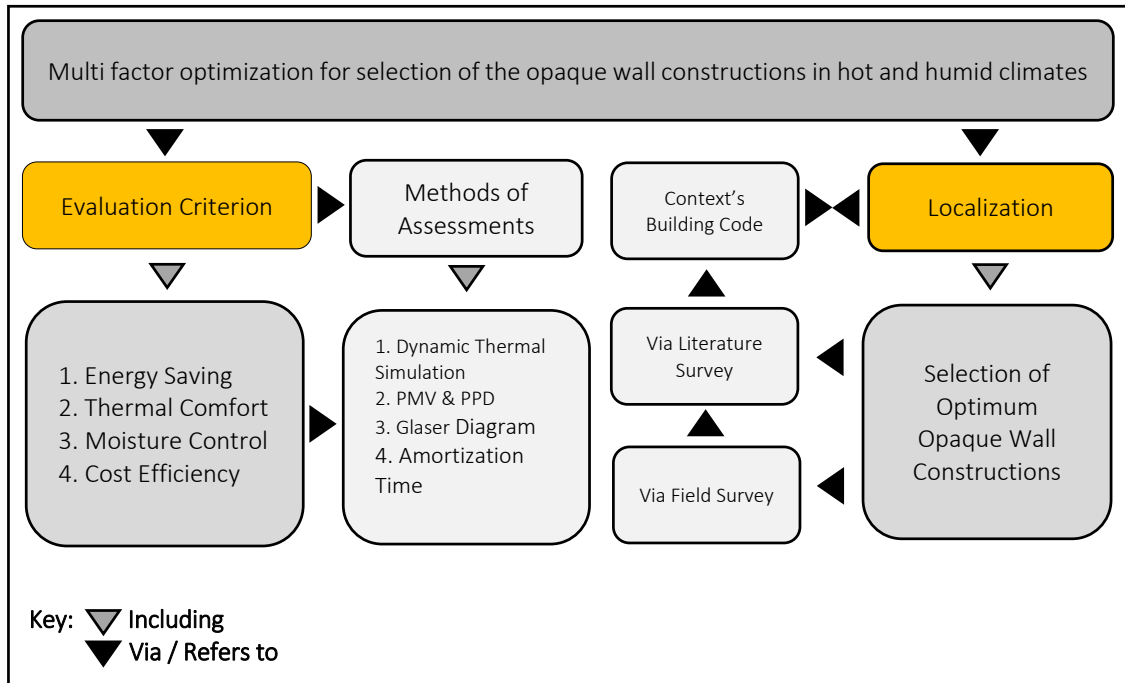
Multi factor optimization for selection of the opaque wall constructions in hot and humid climates

Evaluation Criterion

Methods of Assessments

Context's Building Code

Localization

1. Energy Saving
2. Thermal Comfort
3. Moisture Control
4. Cost Efficiency

1. Dynamic Thermal Simulation
2. PMV & PPD
3. Glaser Diagram
4. Amortization Time

Via Literature Survey

Via Field Survey

Selection of Optimum Opaque Wall Constructions

Key: Including
Via / Refers to